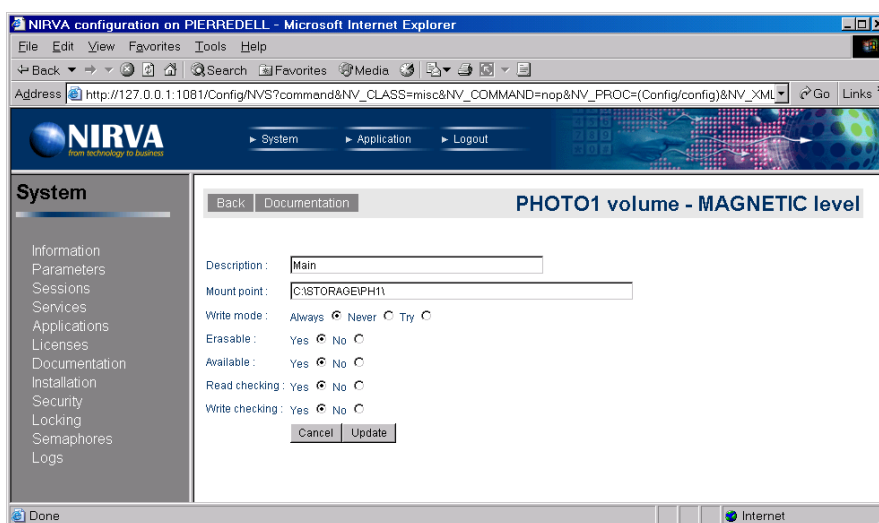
NIRVA configuration on PIERREDELL - Microsoft Internet Explorer

File Edit View Favorites Tools Help

Back Search Favorites Media

Address http://127.0.0.1:1081/Config/NVS?command&NV_CLASS=misc&NV_COMMAND=nop&NV_PROC=(Config/config)&NV_XML Go Links

NIRVA from technology to business

► System ► Application ► Logout

System

Information
Parameters
Sessions
Services
Applications
Licenses
Documentation
Installation
Security
Locking
Semaphores
Logs

Back Documentation

PHOTO1 volume - MAGNETIC level

Description : Main

Mount point : C:\STORAGE\PH1\

Write mode : Always Never Try

Erasable : Yes No

Available : Yes No

Read checking : Yes No

Write checking : Yes No

Cancel Update

Done Internet